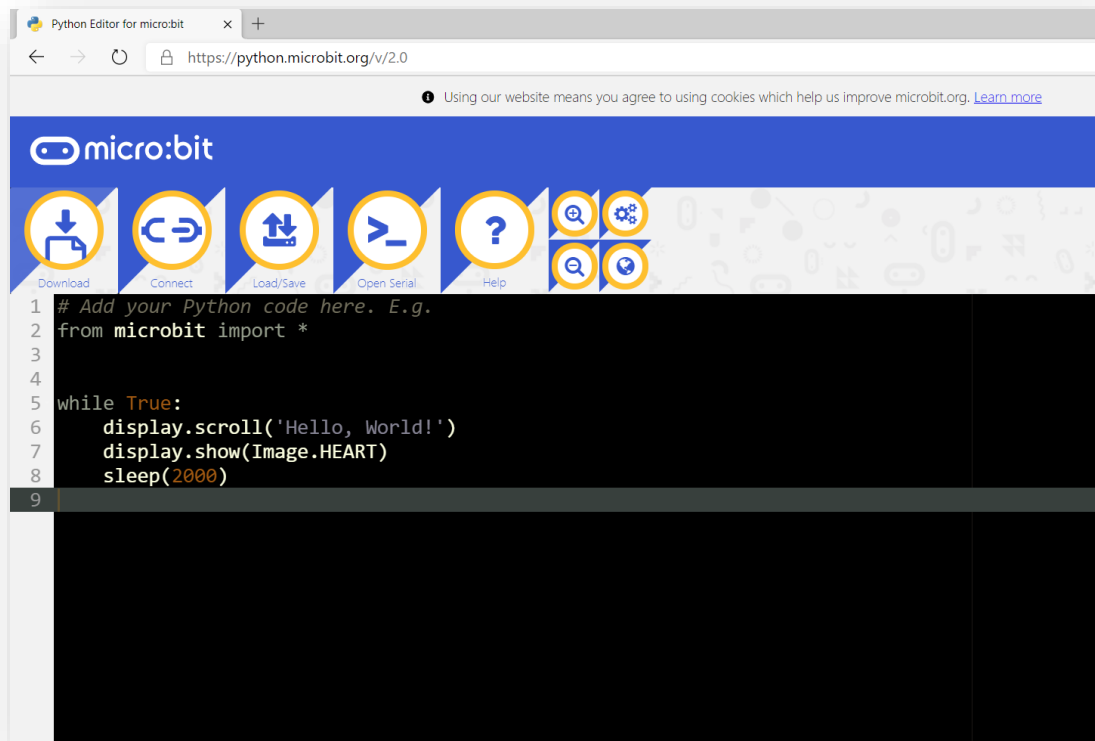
Python Editor for micro:bit ×
+
https://python.microbit.org/v/2.0

Using our website means you agree to using cookies which help us improve microbit.org. Learn more

micro:bit

Download
Connect
Load/Save
Open Serial
Help

1 # Add your Python code here. E.g.
2 from microbit import *
3
4
5 while True:
6     display.scroll('Hello, World!')
7     display.show(Image.HEART)
8     sleep(2000)
9